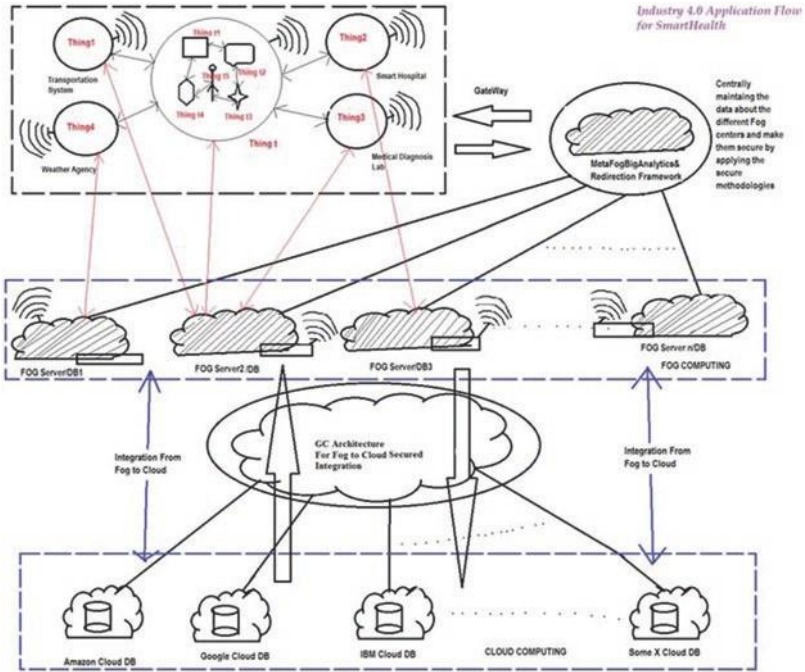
Industry 4.0 Application Flow for SmartHealth

Thing1
Transportation System
Thing t1
Thing t5
Thing t2
Thing t4
Thing t3
Thing t
Thing2
Smart Hospital
Thing4
Weather Agency
Thing3
Medical Diagnosis Lab

GateWay

MetaFogBigAnalytics& Redirection Framework

Centrally maintaining the data about the different Fog centers and make them secure by applying the secure methodologies

FOG Server/DB1
FOG Server2/DB
FOG Server/DB3
FOG Server n/DB
FOG COMPUTING

Integration From Fog to Cloud

GC Architecture For Fog to Cloud Secured Integration

Integration From Fog to Cloud

Amazon Cloud DB
Google Cloud DB
IBM Cloud DB
CLOUD COMPUTING
Some X Cloud DB